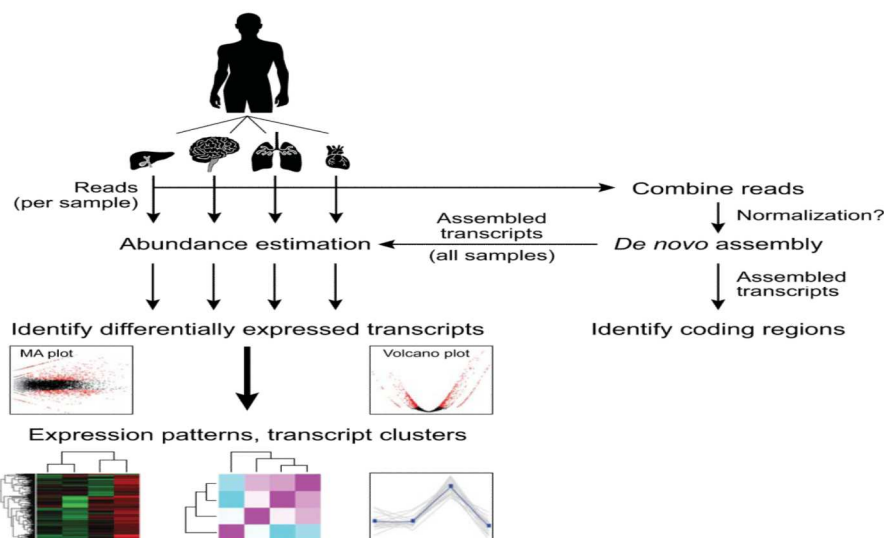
Reads
(per sample)

Combine reads

Normalization?

Assembled transcripts

(all samples)

Abundance estimation

De novo assembly

Assembled transcripts

Identify differentially expressed transcripts

Identify coding regions

MA plot

Volcano plot

Expression patterns, transcript clusters